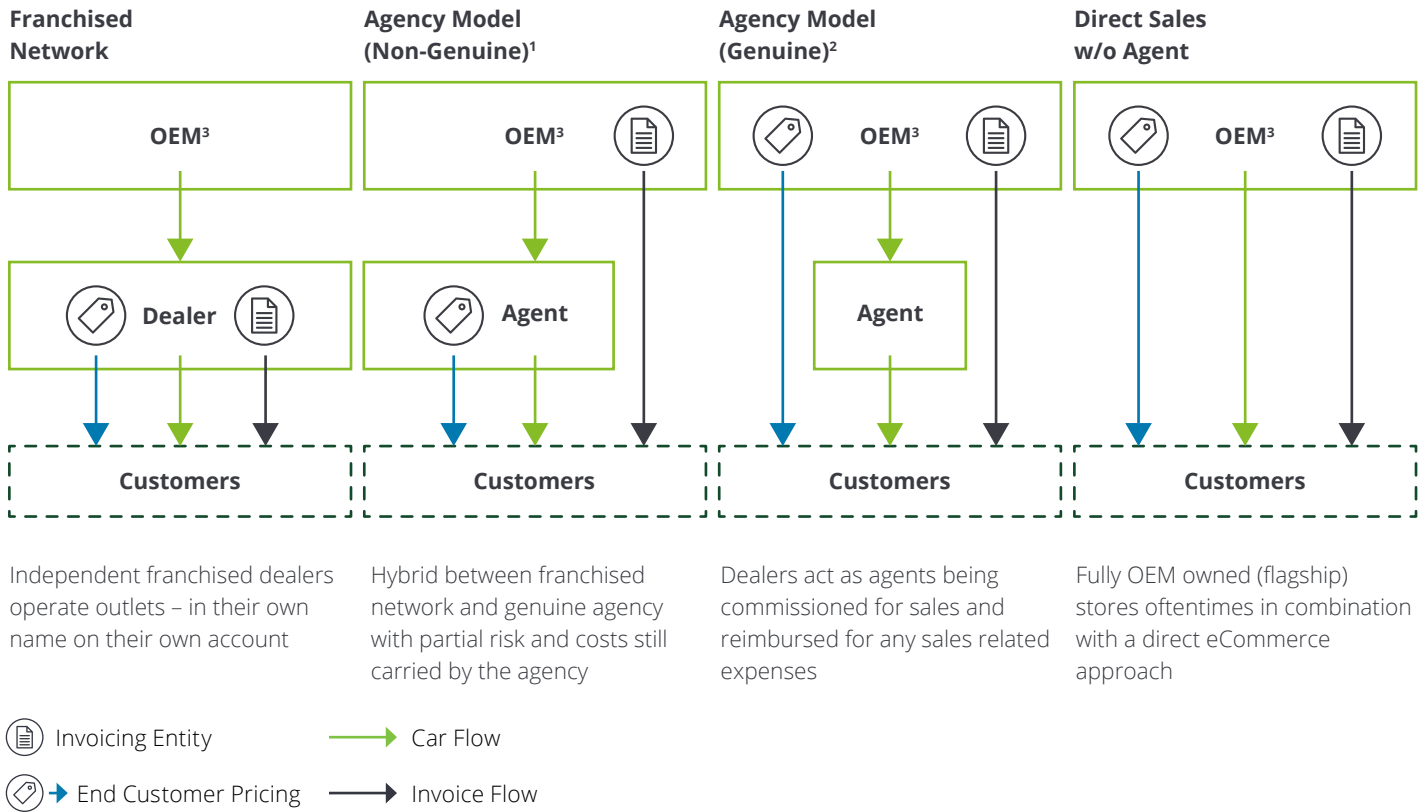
Franchised Network

OEM$^3$

Dealer

Customers

Independent franchised dealers operate outlets – in their own name on their own account

Agency Model (Non-Genuine)$^1$

OEM$^3$

Agent

Customers

Hybrid between franchised network and genuine agency with partial risk and costs still carried by the agency

Agency Model (Genuine)$^2$

OEM$^3$

Agent

Customers

Dealers act as agents being commissioned for sales and reimbursed for any sales related expenses

Direct Sales w/o Agent

OEM$^3$

Customers

Fully OEM owned (flagship) stores oftentimes in combination with a direct eCommerce approach

Invoicing Entity

Car Flow

End Customer Pricing

Invoice Flow